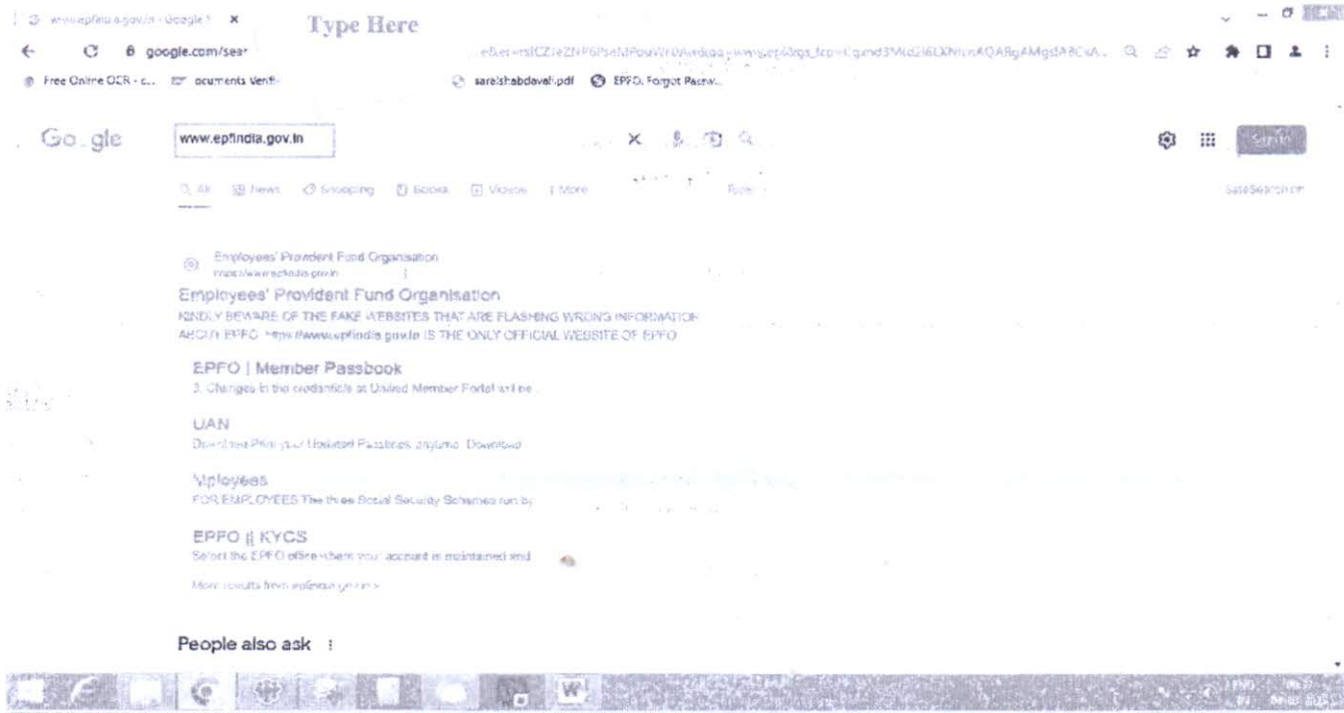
www.epfindia.gov.in - Google S ×

Type Here

google.com/sear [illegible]

Free Online OCR - c... ocuments Verifi... sarahshabdavali.pdf EPFO: Forgot Passw...

Google

www.epfindia.gov.in

All News Shopping Books Videos More Tools

SafeSearch on

Employees' Provident Fund Organisation
https://www.epfindia.gov.in

Employees' Provident Fund Organisation

KINDLY BEWARE OF THE FAKE WEBSITES THAT ARE FLASHING WRONG INFORMATION ABOUT EPFO. https://www.epfindia.gov.in IS THE ONLY OFFICIAL WEBSITE OF EPFO

EPFO | Member Passbook
3. Changes in the credentials at Unified Member Portal will be ...

UAN
Download/Print your Updated Passbook anytime. Download ...

Employees
FOR EMPLOYEES The three Social Security Schemes run by ...

EPFO || KYCS
Select the EPFO office where your account is maintained and ...

More results from epfindia.gov.in »

People also ask